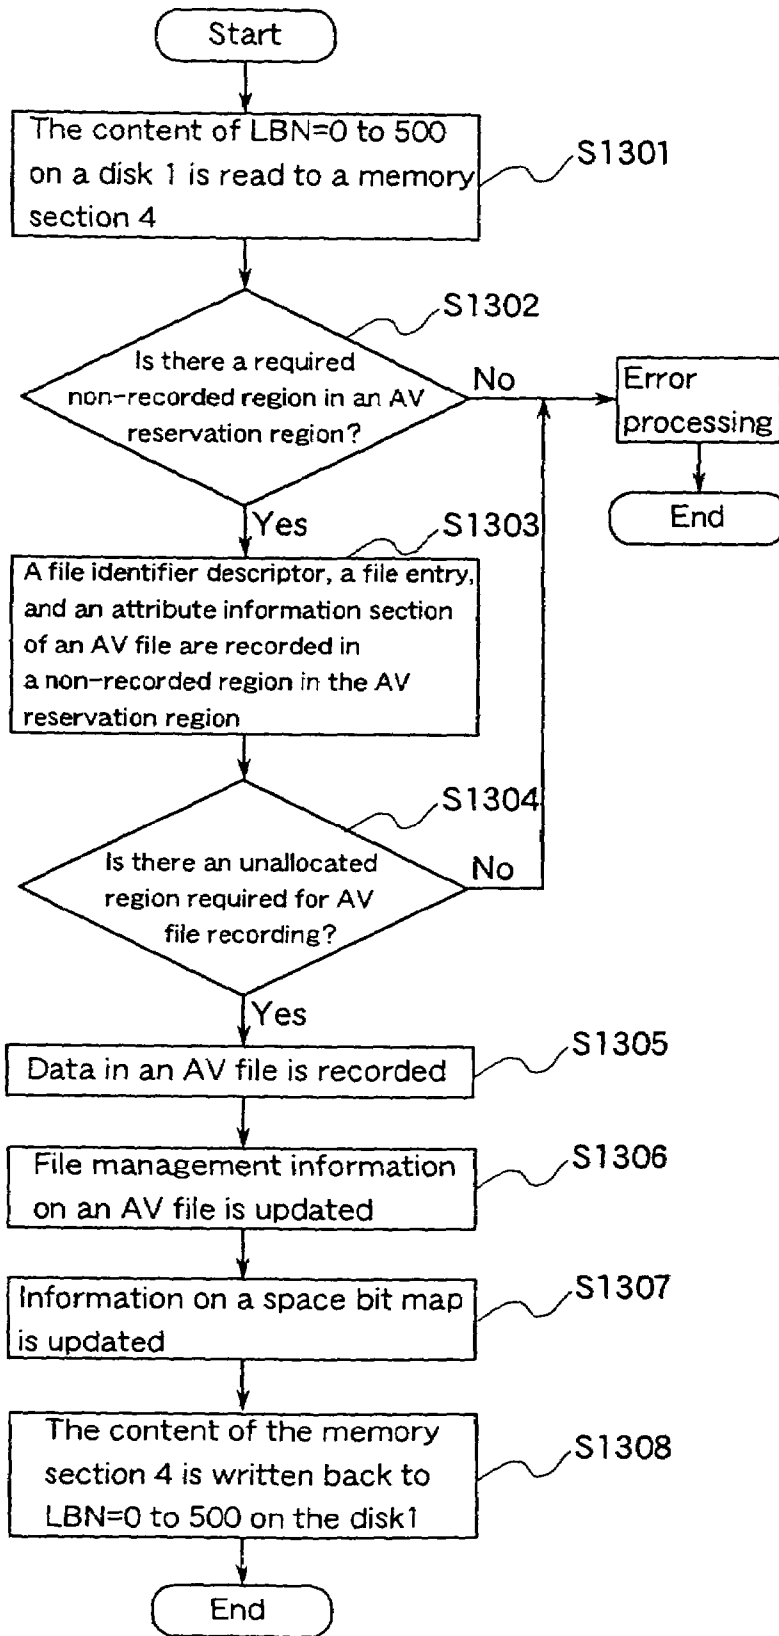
Start

The content of LBN=0 to 500 on a disk 1 is read to a memory section 4

S1301

S1302

Is there a required non-recorded region in an AV reservation region?

No

Error processing

End

Yes

S1303

A file identifier descriptor, a file entry, and an attribute information section of an AV file are recorded in a non-recorded region in the AV reservation region

S1304

Is there an unallocated region required for AV file recording?

No

Yes

Data in an AV file is recorded

S1305

File management information on an AV file is updated

S1306

Information on a space bit map is updated

S1307

The content of the memory section 4 is written back to LBN=0 to 500 on the disk1

S1308

End